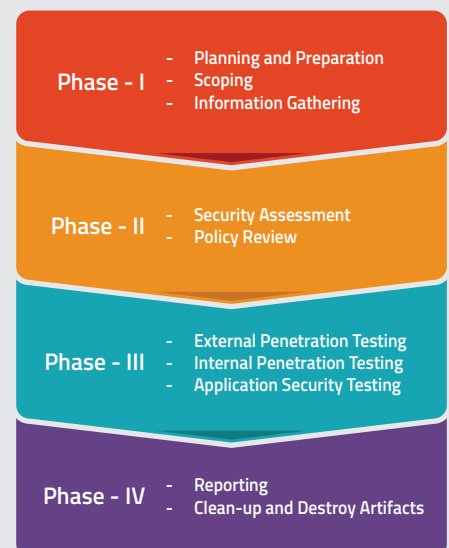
Phase - I
- Planning and Preparation
- Scoping
- Information Gathering

Phase - II
- Security Assessment
- Policy Review

Phase - III
- External Penetration Testing
- Internal Penetration Testing
- Application Security Testing

Phase - IV
- Reporting
- Clean-up and Destroy Artifacts